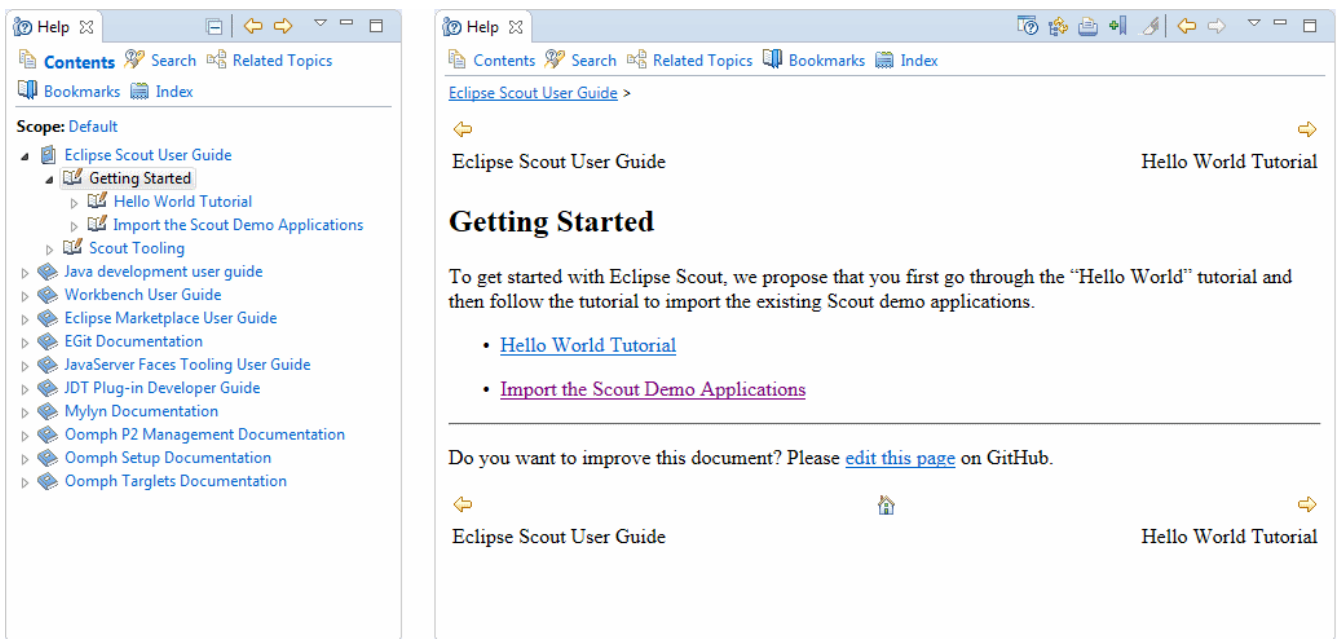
Help

Contents Search Related Topics
Bookmarks Index

Scope: Default

Eclipse Scout User Guide
Getting Started
Hello World Tutorial
Import the Scout Demo Applications
Scout Tooling
Java development user guide
Workbench User Guide
Eclipse Marketplace User Guide
EGit Documentation
JavaServer Faces Tooling User Guide
JDT Plug-in Developer Guide
Mylyn Documentation
Oomph P2 Management Documentation
Oomph Setup Documentation
Oomph Targlets Documentation

Help

Contents Search Related Topics Bookmarks Index

Eclipse Scout User Guide >

Eclipse Scout User Guide

Hello World Tutorial

Getting Started

To get started with Eclipse Scout, we propose that you first go through the “Hello World” tutorial and then follow the tutorial to import the existing Scout demo applications.

- Hello World Tutorial
- Import the Scout Demo Applications

Do you want to improve this document? Please edit this page on GitHub.

Eclipse Scout User Guide

Hello World Tutorial